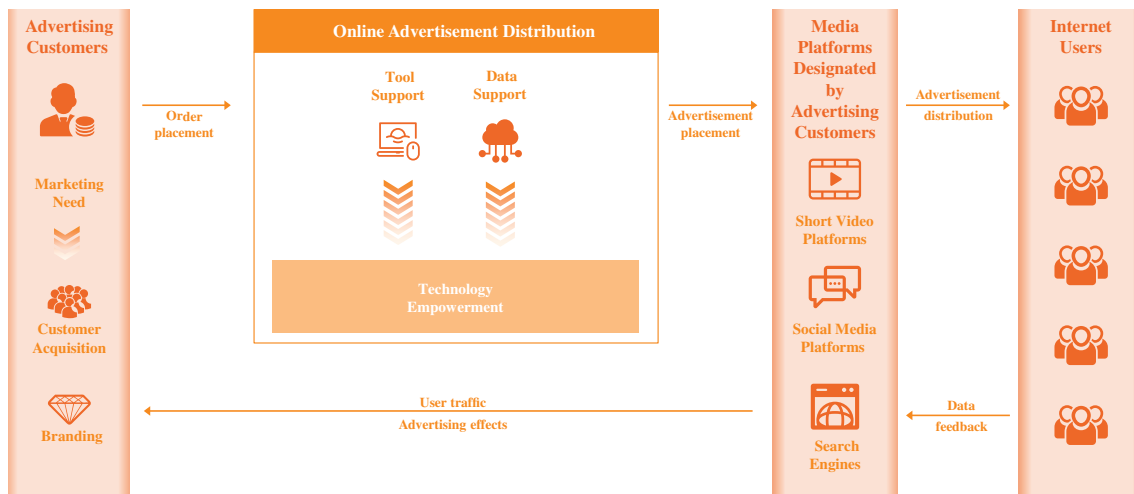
Advertising Customers

Marketing Need

Customer Acquisition

Branding

Order placement

Online Advertisement Distribution

Tool Support

Data Support

Technology Empowerment

Advertisement placement

Media Platforms Designated by Advertising Customers

Short Video Platforms

Social Media Platforms

Search Engines

Advertisement distribution

Internet Users

Data feedback

User traffic

Advertising effects